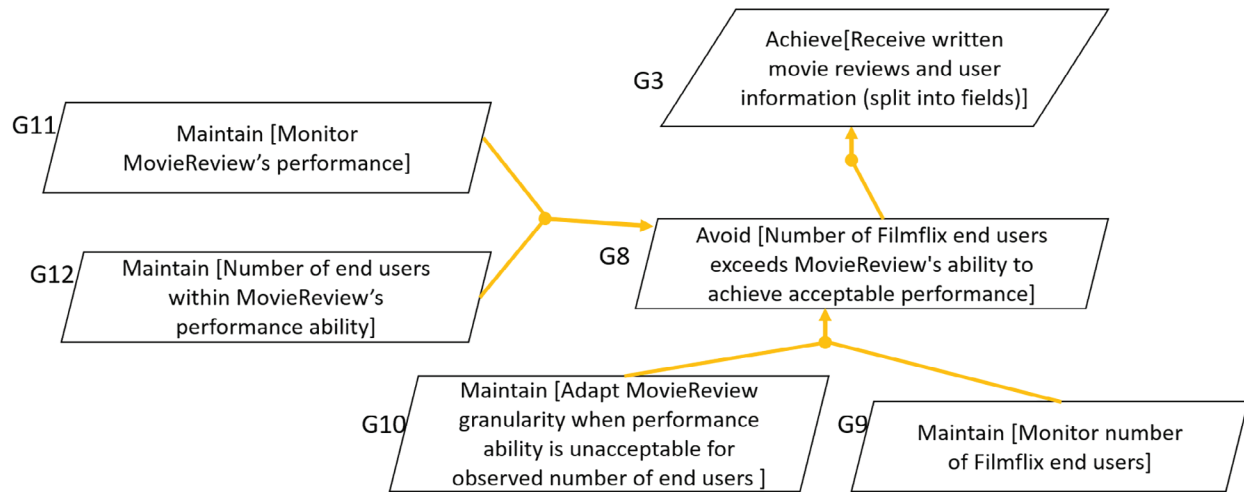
G3

Achieve[Receive written movie reviews and user information (split into fields)]

G11

Maintain [Monitor MovieReview’s performance]

G12

Maintain [Number of end users within MovieReview’s performance ability]

G8

Avoid [Number of Filmflix end users exceeds MovieReview's ability to achieve acceptable performance]

G10

Maintain [Adapt MovieReview granularity when performance ability is unacceptable for observed number of end users ]

G9

Maintain [Monitor number of Filmflix end users]